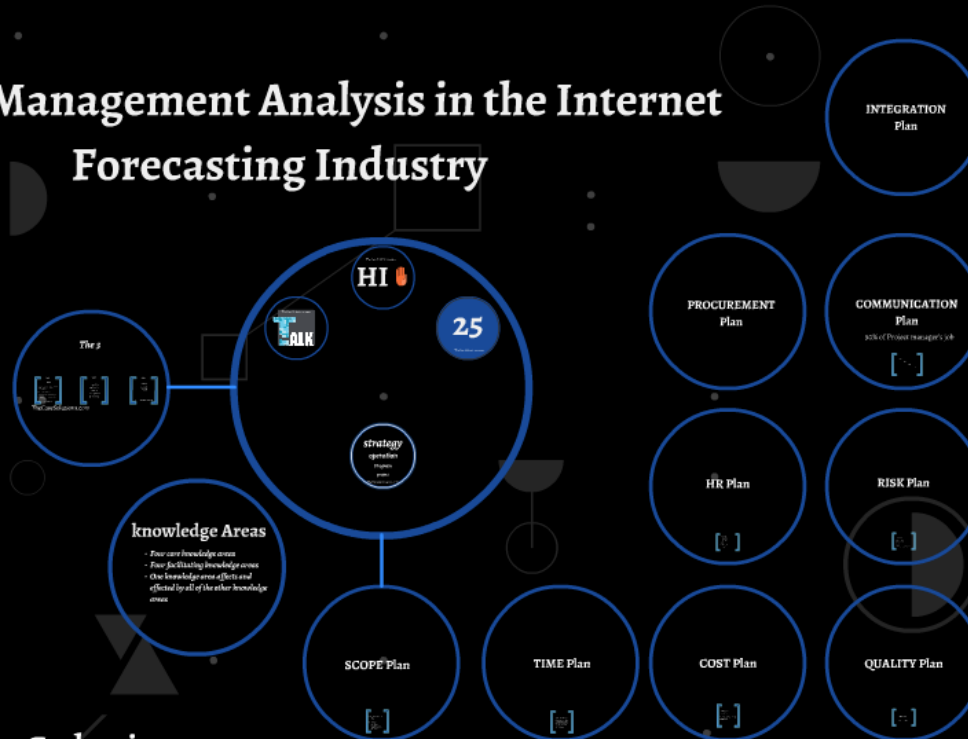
Management Analysis in the Internet Forecasting Industry

INTEGRATION Plan

HI

TALK

25

PROCUREMENT Plan

COMMUNICATION Plan

90% of Project manager's job

The 3

TheCaseSolutions.com

strategy

operation

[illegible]

HR Plan

RISK Plan

knowledge Areas

- Four core knowledge areas
- Four facilitating knowledge areas
- One knowledge area affects and effected by all of the other knowledge areas

SCOPE Plan

TIME Plan

COST Plan

QUALITY Plan

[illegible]